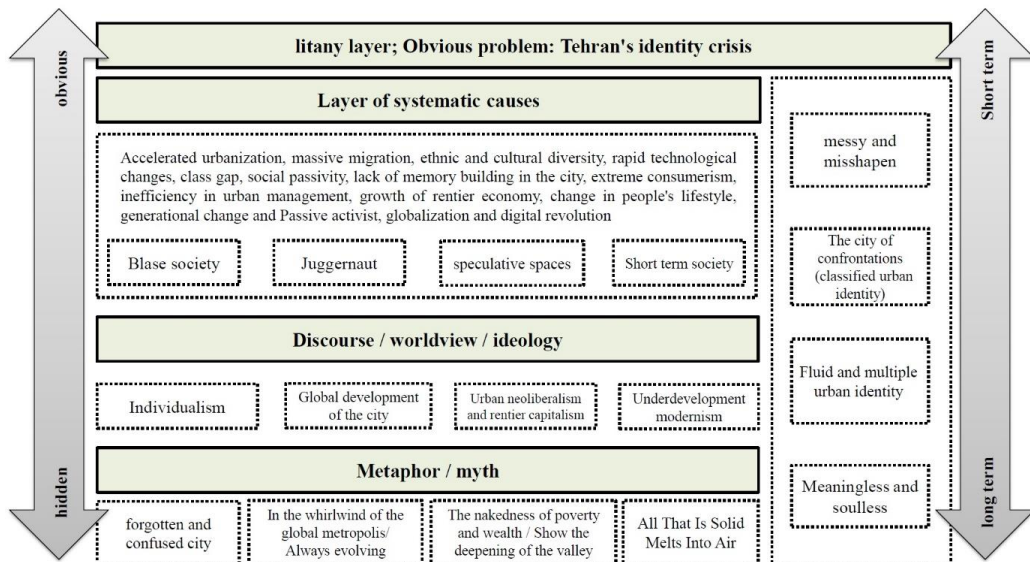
obvious

hidden

litany layer; Obvious problem: Tehran's identity crisis

Short term

long term

Layer of systematic causes

Accelerated urbanization, massive migration, ethnic and cultural diversity, rapid technological changes, class gap, social passivity, lack of memory building in the city, extreme consumerism, inefficiency in urban management, growth of rentier economy, change in people's lifestyle, generational change and Passive activist, globalization and digital revolution

Blase society

Juggernaut

speculative spaces

Short term society

Discourse / worldview / ideology

Individualism

Global development of the city

Urban neoliberalism and rentier capitalism

Underdevelopment modernism

Metaphor / myth

forgotten and confused city

In the whirlwind of the global metropolis/ Always evolving

The nakedness of poverty and wealth / Show the deepening of the valley

All That Is Solid Melts Into Air

messy and misshapen

The city of confrontations (classified urban identity)

Fluid and multiple urban identity

Meaningless and soulless